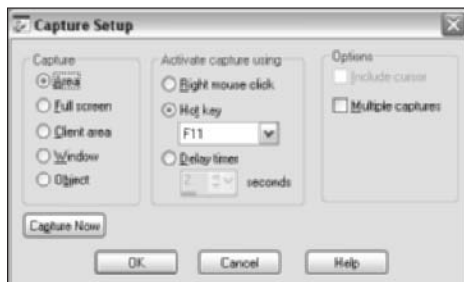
Capture Setup

Capture
Area
Full screen
Client area
Window
Object

Activate capture using
Right mouse click
Hot key
F11
Delay timer
2 seconds

Options
Include cursor
Multiple captures

Capture Now

OK
Cancel
Help